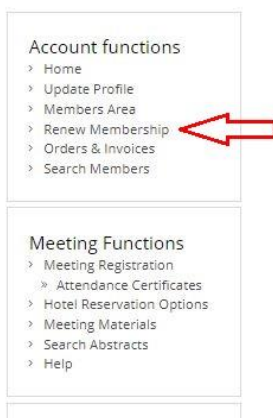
Account functions
› Home
› Update Profile
› Members Area
› Renew Membership
› Orders & Invoices
› Search Members

Meeting Functions
› Meeting Registration
» Attendance Certificates
› Hotel Reservation Options
› Meeting Materials
› Search Abstracts
› Help